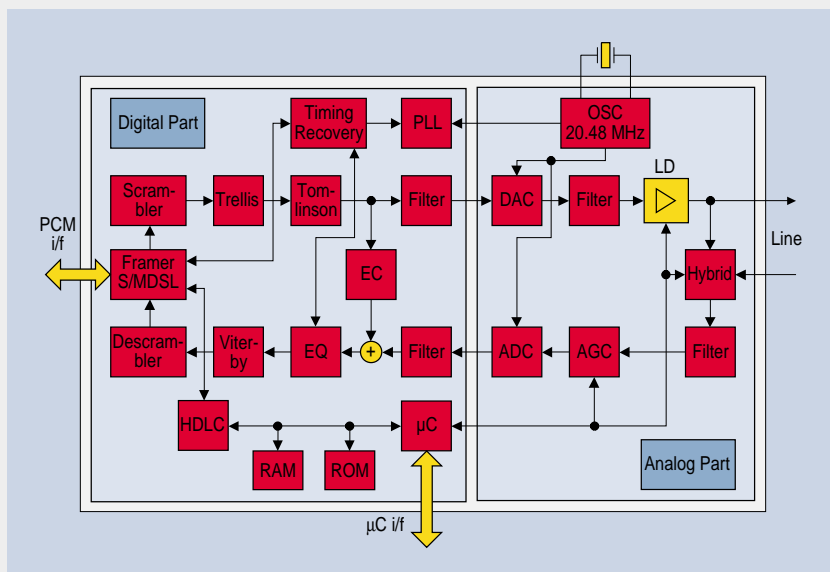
Digital Part

Timing Recovery

PLL

OSC 20.48 MHz

Scrambler

Trellis

Tomlinson

Filter

DAC

Filter

LD

PCM i/f

Line

Framer S/MDSL

EC

Hybrid

Descrambler

Viterby

EQ

+

Filter

ADC

AGC

Filter

HDLC

µC

RAM

ROM

Analog Part

µC i/f